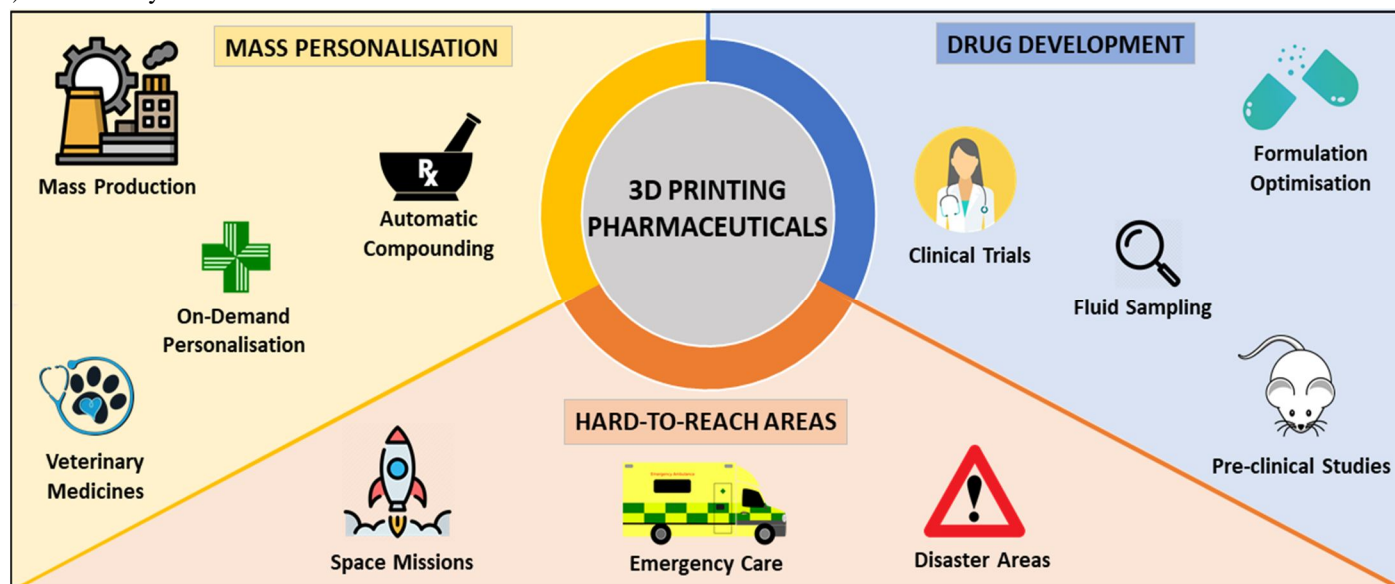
MASS PERSONALISATION

Mass Production

Automatic Compounding

On-Demand Personalisation

Veterinary Medicines

3D PRINTING PHARMACEUTICALS

DRUG DEVELOPMENT

Formulation Optimisation

Clinical Trials

Fluid Sampling

Pre-clinical Studies

HARD-TO-REACH AREAS

Space Missions

Emergency Ambulance

Emergency Care

Disaster Areas